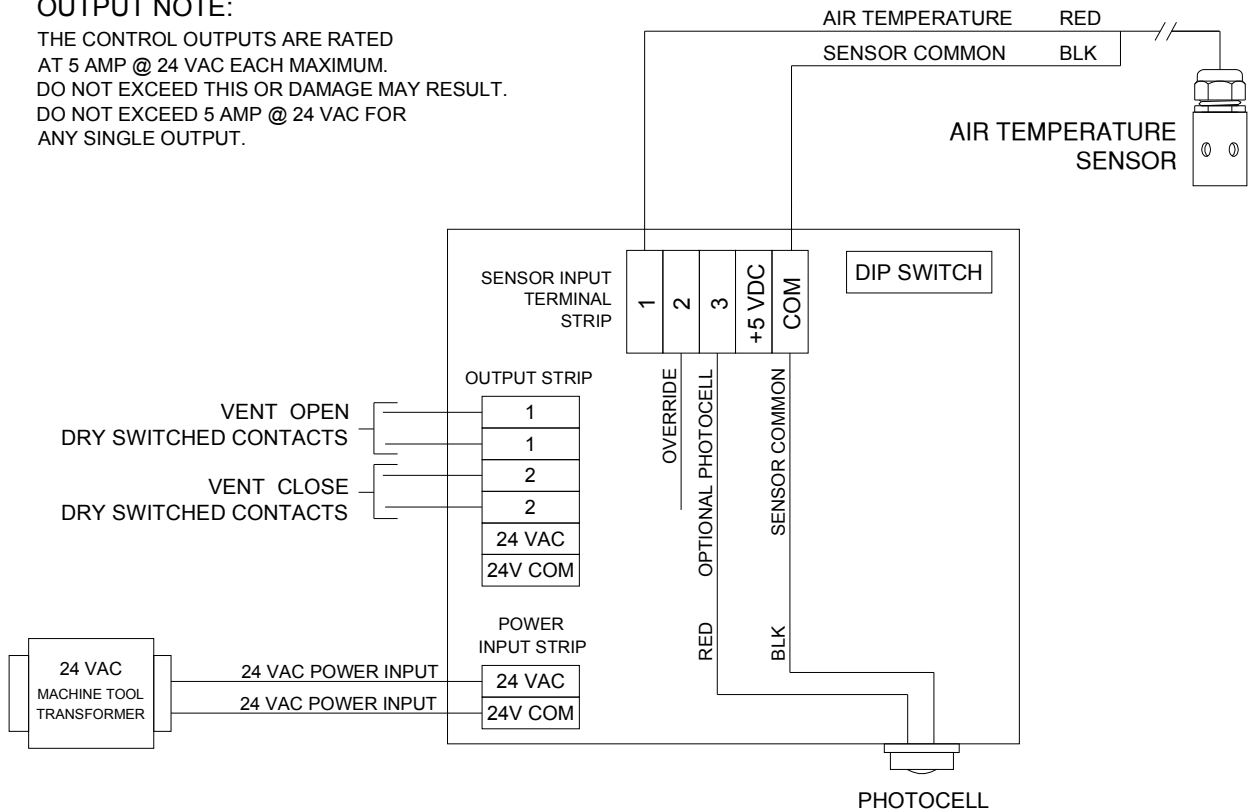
OUTPUT NOTE:
THE CONTROL OUTPUTS ARE RATED AT 5 AMP @ 24 VAC EACH MAXIMUM. DO NOT EXCEED THIS OR DAMAGE MAY RESULT. DO NOT EXCEED 5 AMP @ 24 VAC FOR ANY SINGLE OUTPUT.

AIR TEMPERATURE RED
SENSOR COMMON BLK

AIR TEMPERATURE SENSOR

SENSOR INPUT TERMINAL STRIP
1
2
3
+5 VDC
COM

DIP SWITCH

OUTPUT STRIP
VENT OPEN DRY SWITCHED CONTACTS
1
1
VENT CLOSE DRY SWITCHED CONTACTS
2
2
24 VAC
24V COM

OVERRIDE
OPTIONAL PHOTOCELL
SENSOR COMMON

POWER INPUT STRIP
24 VAC
MACHINE TOOL TRANSFORMER
24 VAC POWER INPUT
24 VAC POWER INPUT
24 VAC
24V COM

RED
BLK

PHOTOCELL